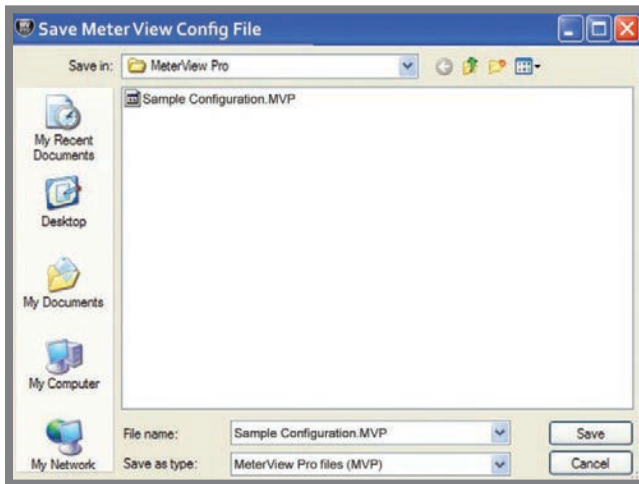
Save Meter View Config File

Save in: MeterView Pro

Sample Configuration.MVP

My Recent Documents

Desktop

My Documents

My Computer

My Network

File name: Sample Configuration.MVP

Save as type: MeterView Pro files (MVP)

Save

Cancel